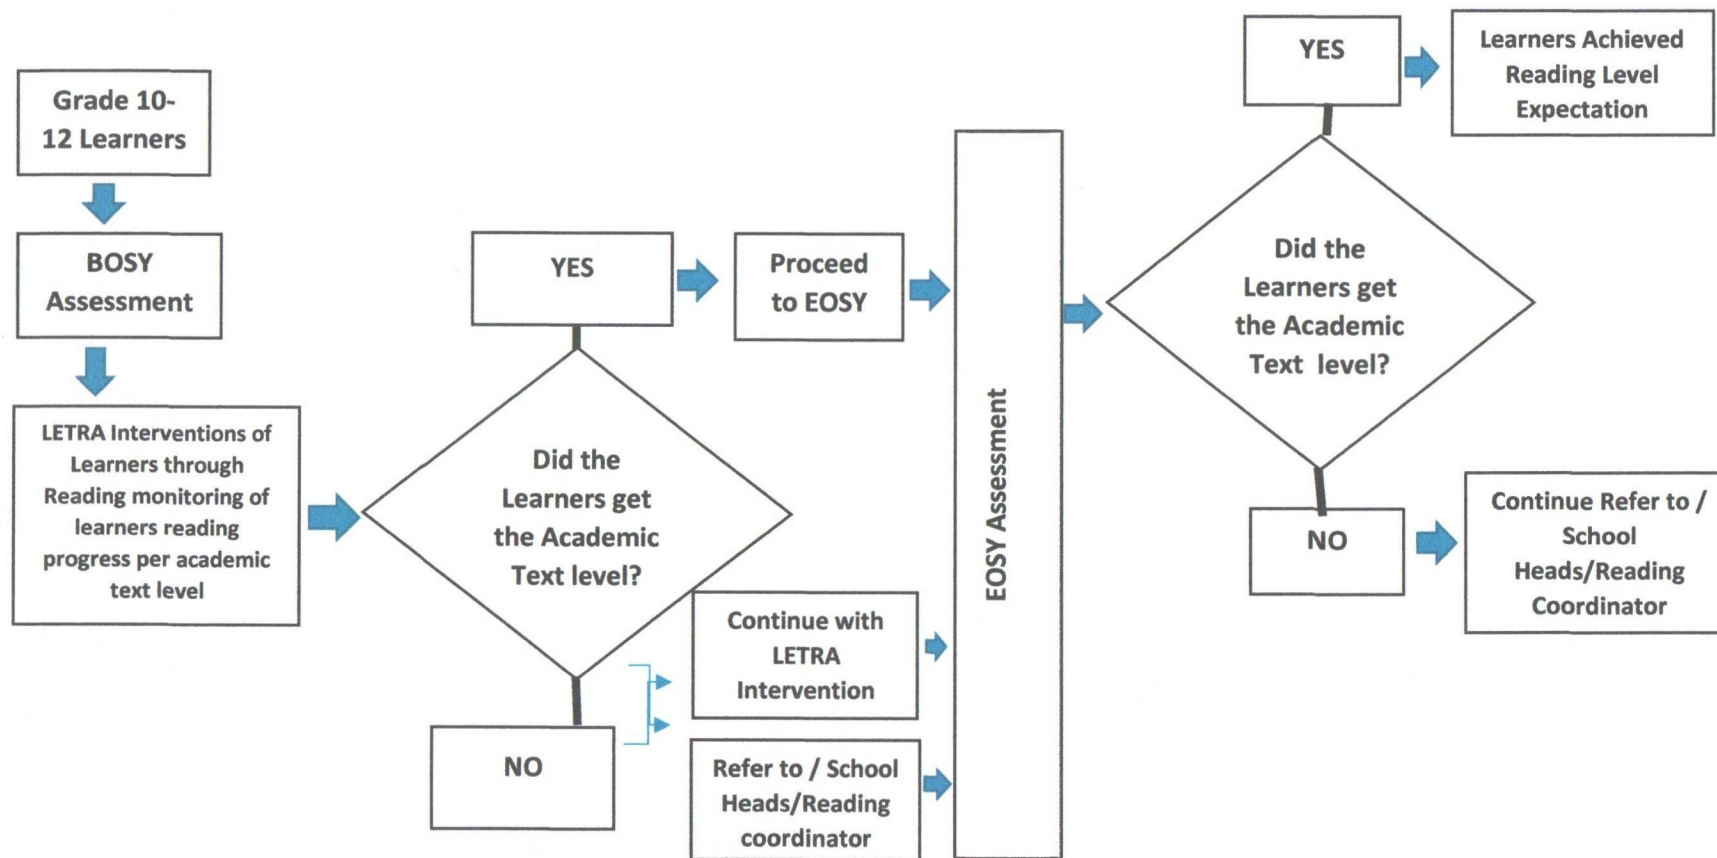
Grade 10-12 Learners

BOSY Assessment

LETRA Interventions of Learners through Reading monitoring of learners reading progress per academic text level

Did the Learners get the Academic Text level?

YES

Proceed to EOSY

NO

Continue with LETRA Intervention

Refer to / School Heads/Reading coordinator

EOSY Assessment

Did the Learners get the Academic Text level?

YES

Learners Achieved Reading Level Expectation

NO

Continue Refer to / School Heads/Reading Coordinator